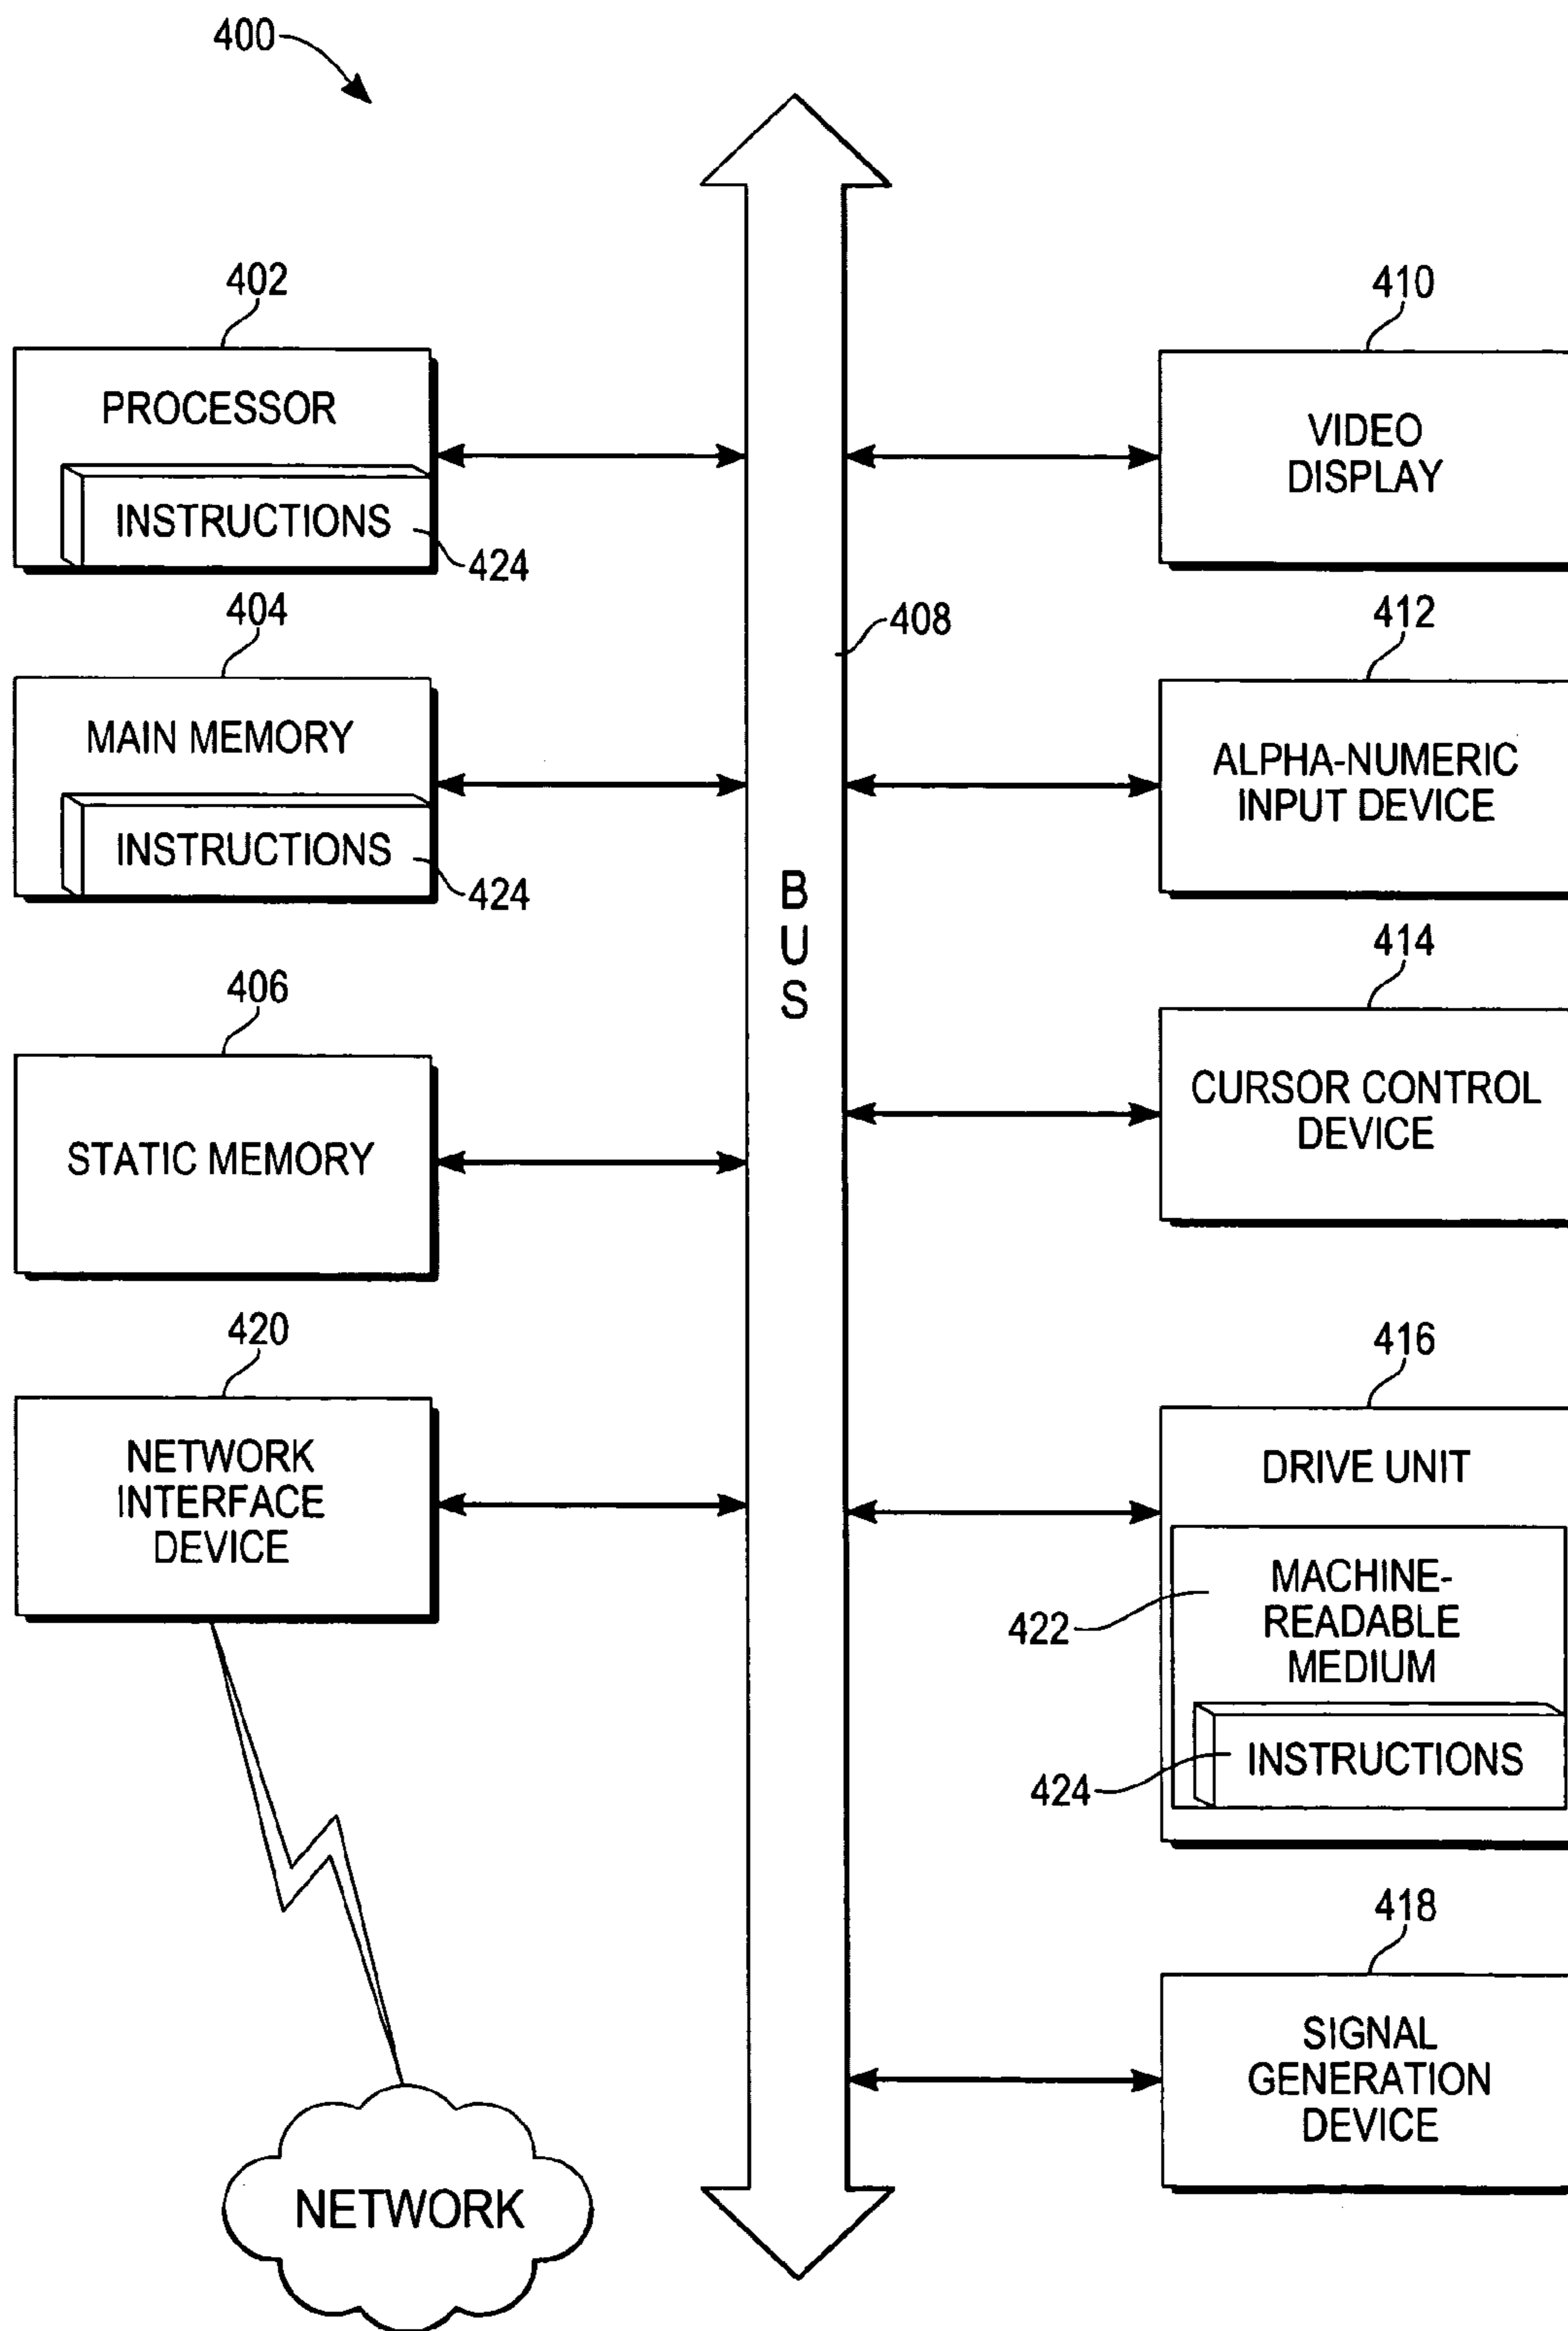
400

402
PROCESSOR
INSTRUCTIONS
424

404
MAIN MEMORY
INSTRUCTIONS
424

406
STATIC MEMORY

420
NETWORK INTERFACE DEVICE

NETWORK

408
BUS

410
VIDEO DISPLAY

412
ALPHA-NUMERIC INPUT DEVICE

414
CURSOR CONTROL DEVICE

416
DRIVE UNIT
422
MACHINE-READABLE MEDIUM
424
INSTRUCTIONS

418
SIGNAL GENERATION DEVICE